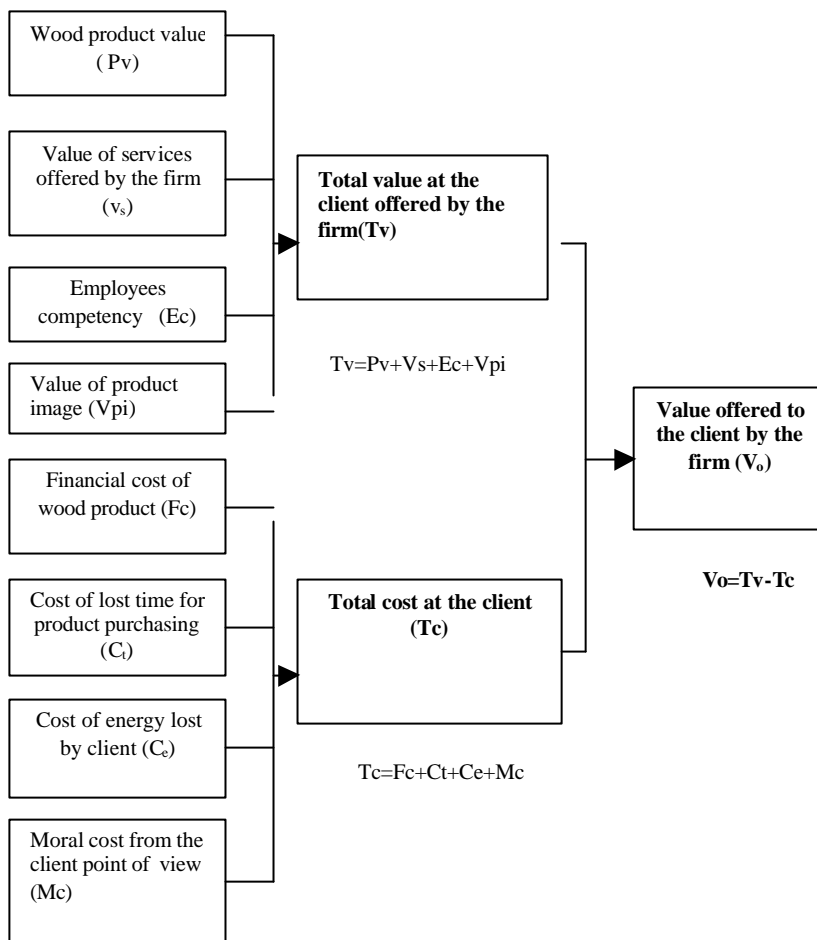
Wood product value ( Pv)

Value of services offered by the firm ($v_s$)

Employees competency (Ec)

Value of product image (Vpi)

Financial cost of wood product (Fc)

Cost of lost time for product purchasing ($C_t$)

Cost of energy lost by client ($C_e$)

Moral cost from the client point of view (Mc)

**Total value at the client offered by the firm(Tv)**

Tv=Pv+Vs+Ec+Vpi

**Total cost at the client (Tc)**

Tc=Fc+Ct+Ce+Mc

**Value offered to the client by the firm ($V_o$)**

**Vo=Tv-Tc**